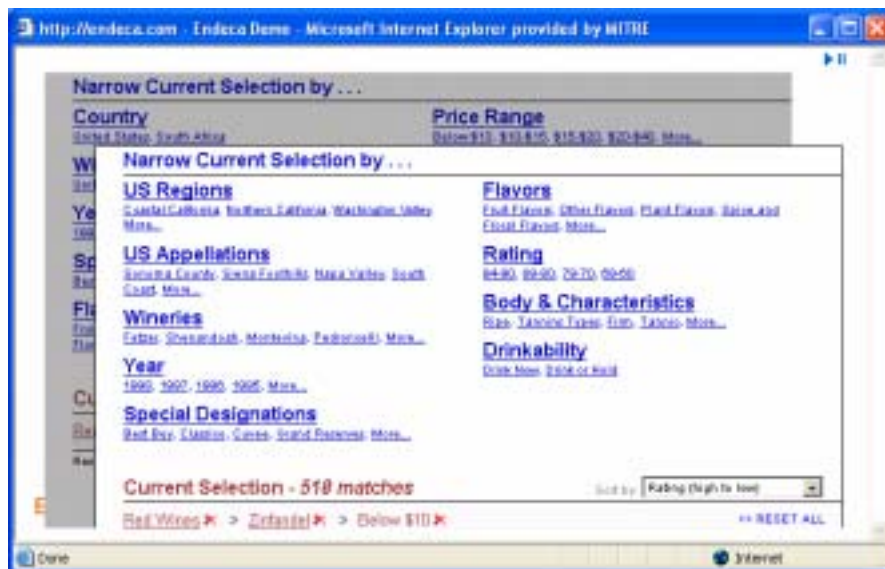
http://endeca.com - Endeca Demo - Microsoft Internet Explorer provided by MITRE

Narrow Current Selection by . . .

Country
United States, South Africa

Price Range
Below $10, $10-$15, $15-$20, $20-$40, More...

Narrow Current Selection by . . .

US Regions
Coastal California, Northern California, Washington Valley, More...

US Appellations
Sonoma County, Sierra Foothills, Napa Valley, South Coast, More...

Wineries
Fetzer, Shenandoah, Montevina, Pedroncelli, More...

Year
1999, 1997, 1998, 1995, More...

Special Designations
Best Buy, Classics, Cuvee, Grand Reserves, More...

Flavors
Fruit Flavors, Other Flavors, Plant Flavors, Spice and Floral Flavors, More...

Rating
84-80, 89-80, 79-70, 69-60

Body & Characteristics
Ripe, Tannins Types, Firm, Tannic, More...

Drinkability
Drink Now, Drink or Hold

Current Selection - 518 matches

Sort by: Rating (high to low)

Red Wines > Zinfandel > Below $10

<< RESET ALL

Done

Internet